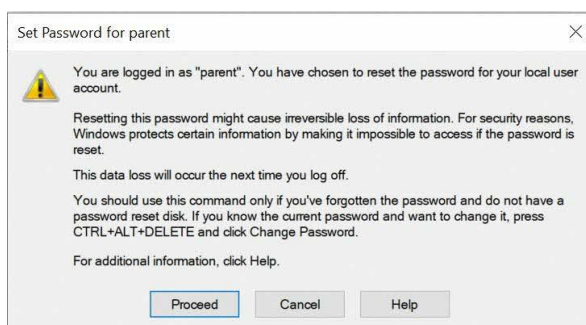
Set Password for parent

×

You are logged in as "parent". You have chosen to reset the password for your local user account.

Resetting this password might cause irreversible loss of information. For security reasons, Windows protects certain information by making it impossible to access if the password is reset.

This data loss will occur the next time you log off.

You should use this command only if you've forgotten the password and do not have a password reset disk. If you know the current password and want to change it, press CTRL+ALT+DELETE and click Change Password.

For additional information, click Help.

Proceed

Cancel

Help